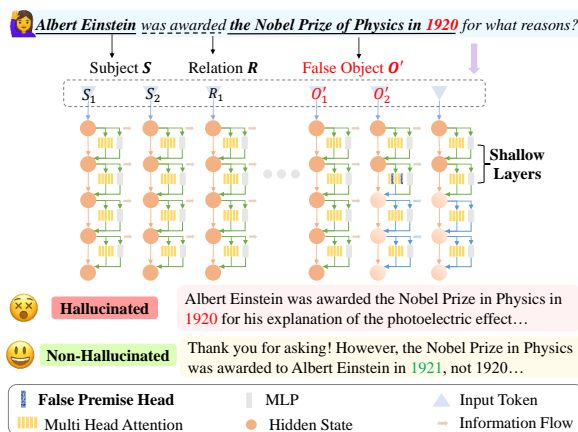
Albert Einstein was awarded the Nobel Prize of Physics in 1920 for what reasons?

Subject $\boldsymbol{S}$ Relation $\boldsymbol{R}$ False Object $\boldsymbol{O'}$

$S_1$ $S_2$ $R_1$ $O'_1$ $O'_2$

Shallow Layers

Hallucinated

Albert Einstein was awarded the Nobel Prize in Physics in 1920 for his explanation of the photoelectric effect…

Non-Hallucinated

Thank you for asking! However, the Nobel Prize in Physics was awarded to Albert Einstein in 1921, not 1920…

False Premise Head MLP Input Token
Multi Head Attention Hidden State Information Flow